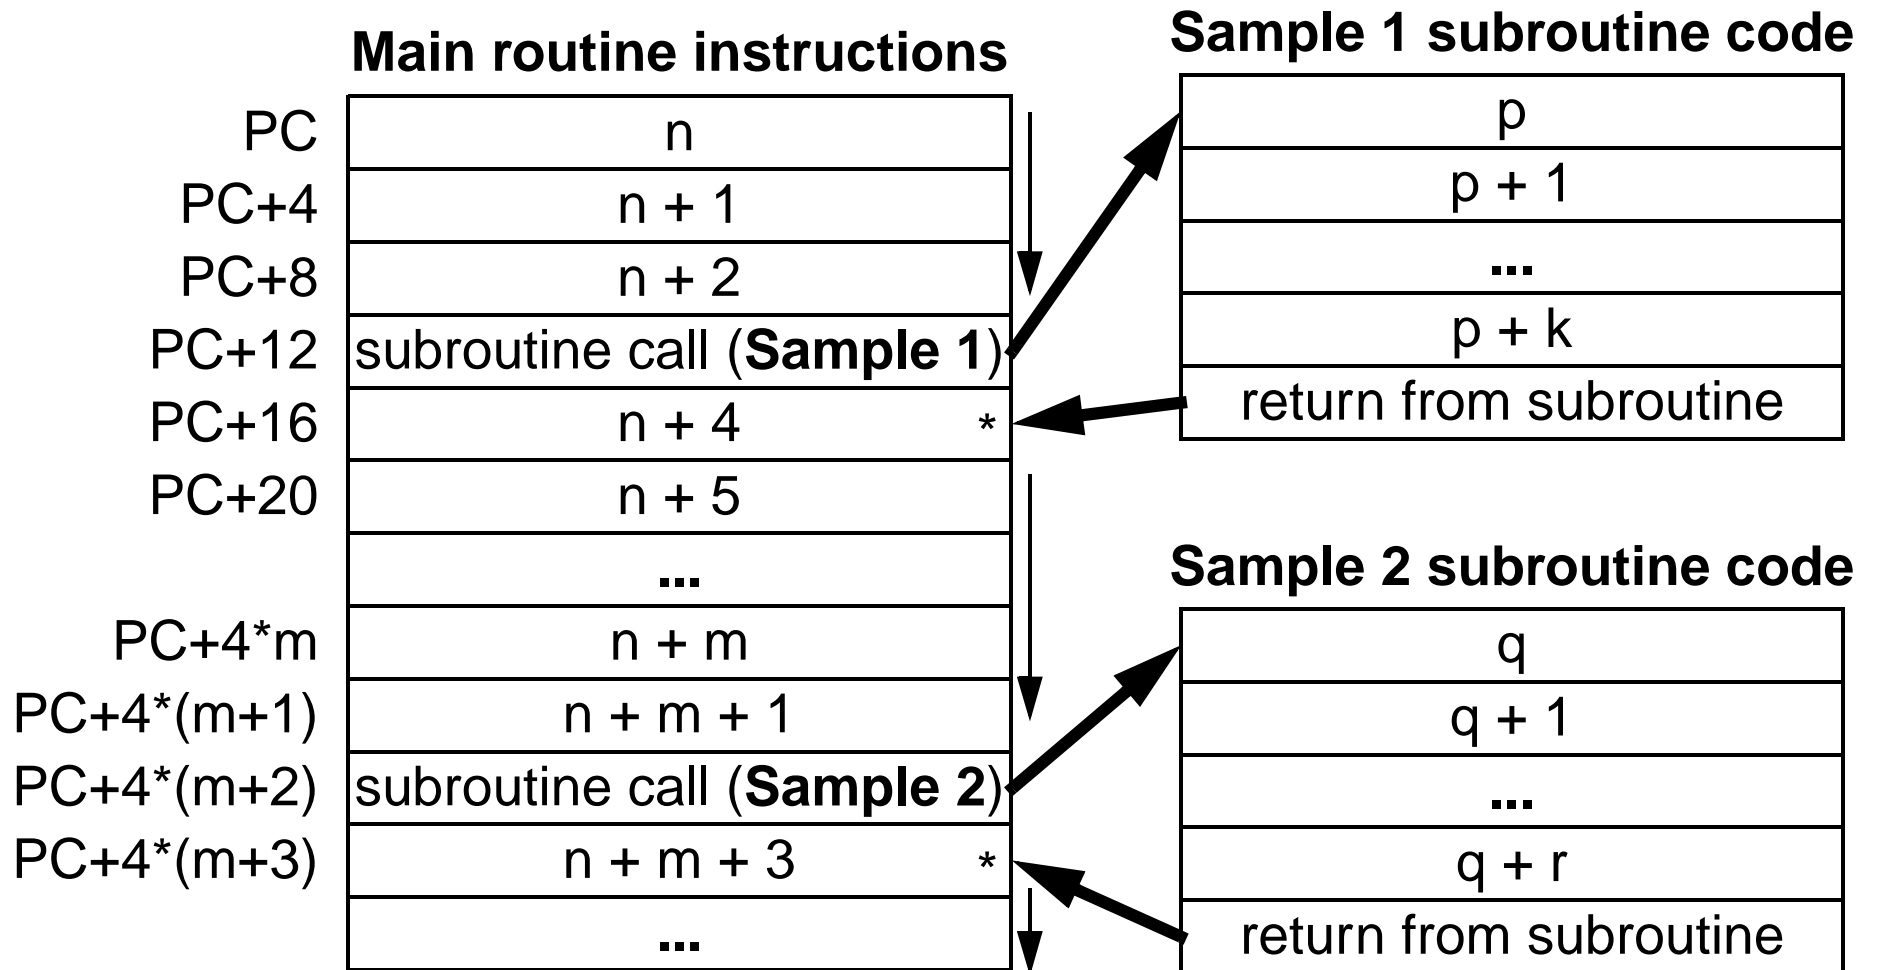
Main routine instructions

| | |
|---|---|
| PC | n |
| PC+4 | n + 1 |
| PC+8 | n + 2 |
| PC+12 | subroutine call (**Sample 1**) |
| PC+16 | n + 4 * |
| PC+20 | n + 5 |
| | ... |
| PC+4*m | n + m |
| PC+4*(m+1) | n + m + 1 |
| PC+4*(m+2) | subroutine call (**Sample 2**) |
| PC+4*(m+3) | n + m + 3 * |
| | ... |

Sample 1 subroutine code

| |
|---|
| p |
| p + 1 |
| ... |
| p + k |
| return from subroutine |

Sample 2 subroutine code

| |
|---|
| q |
| q + 1 |
| ... |
| q + r |
| return from subroutine |